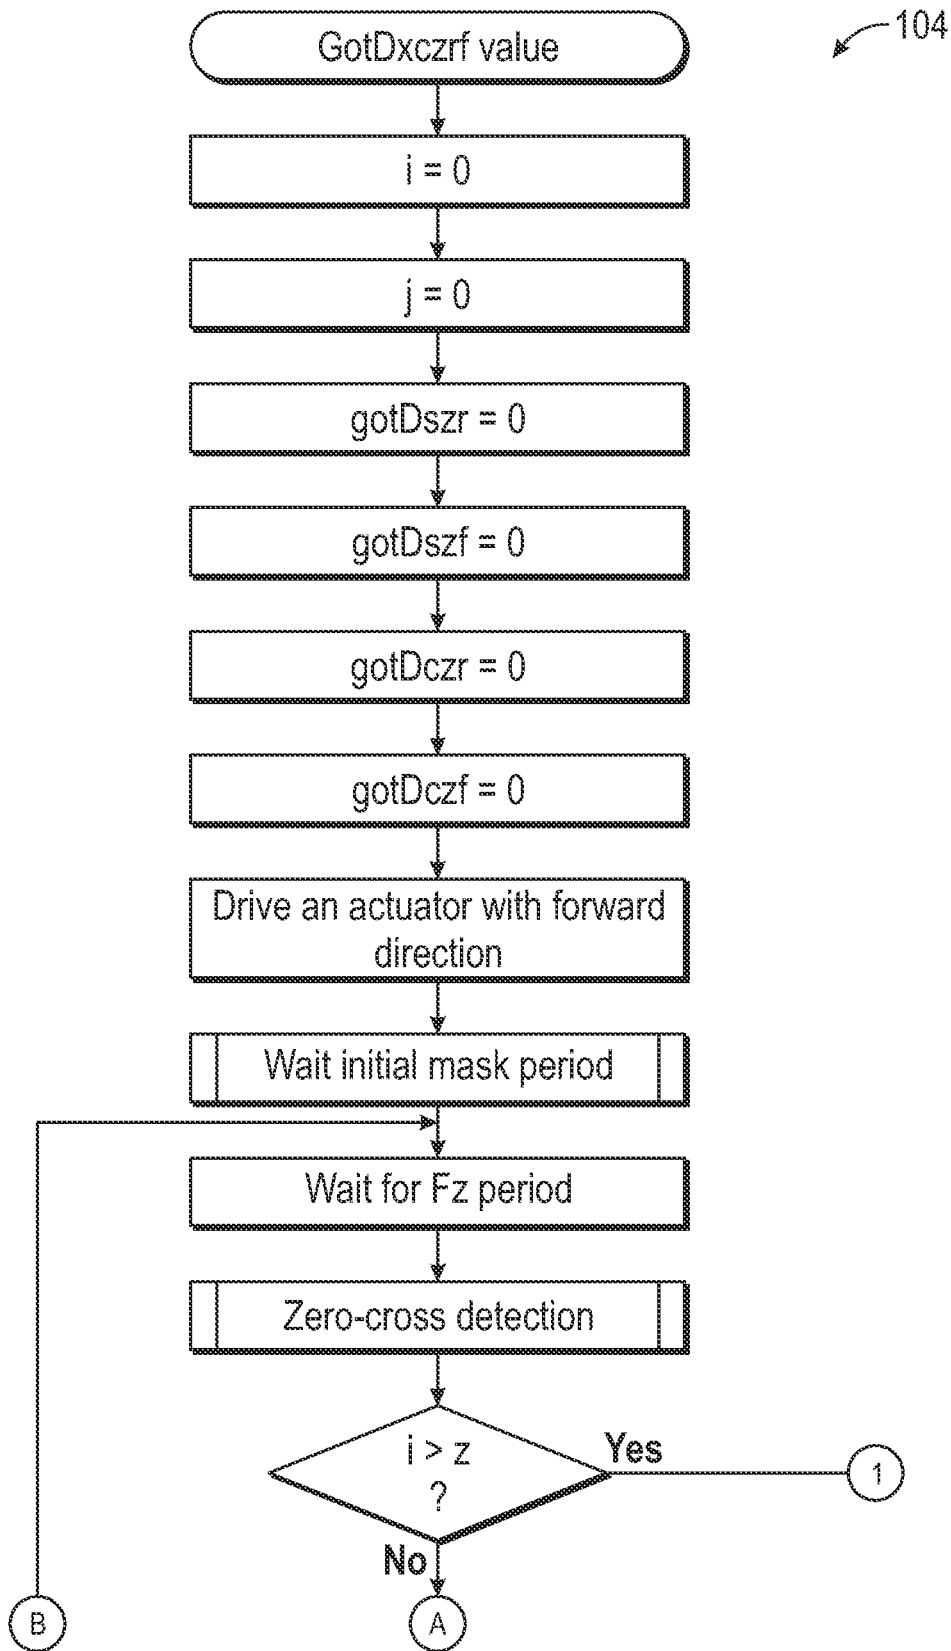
104

GotDxczrf value

i = 0

j = 0

gotDszr = 0

gotDszf = 0

gotDczr = 0

gotDczf = 0

Drive an actuator with forward direction

Wait initial mask period

Wait for Fz period

Zero-cross detection

i > z ?

Yes

1

No

B

A